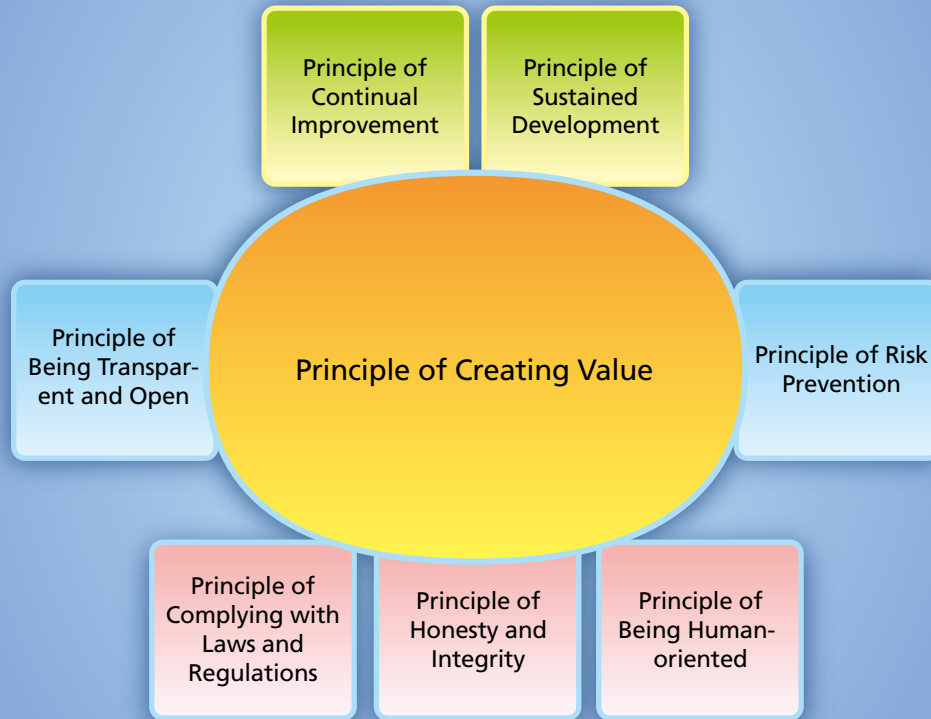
Principle of Continual Improvement

Principle of Sustained Development

Principle of Being Transparent and Open

Principle of Creating Value

Principle of Risk Prevention

Principle of Complying with Laws and Regulations

Principle of Honesty and Integrity

Principle of Being Human-oriented